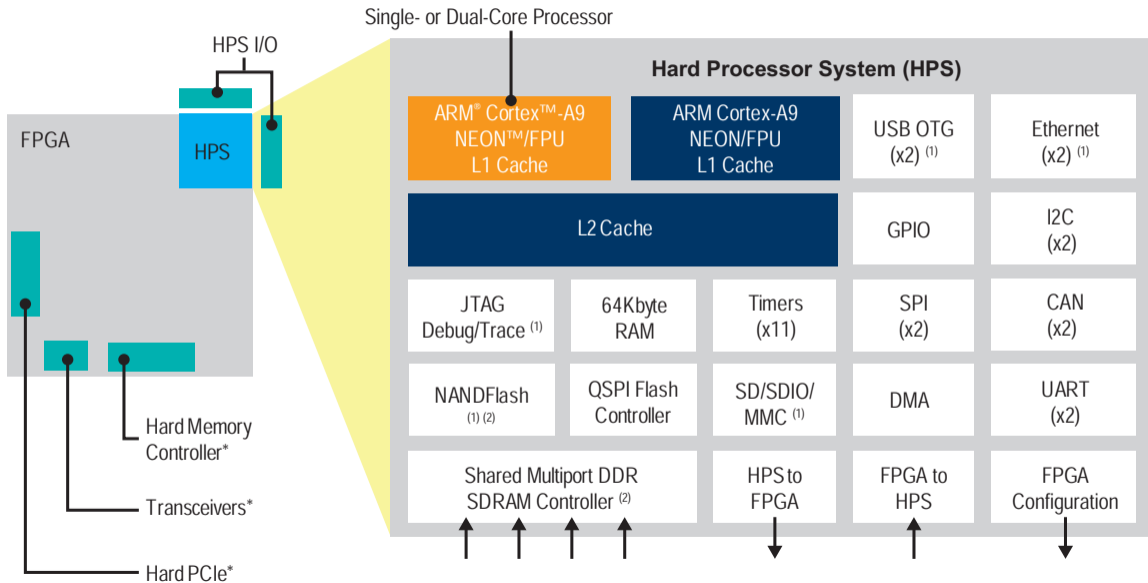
Single- or Dual-Core Processor

HPS I/O

FPGA

HPS

Hard Memory Controller*

Transceivers*

Hard PCIe*

Hard Processor System (HPS)

ARM® Cortex™-A9 NEON™/FPU L1 Cache

ARM Cortex-A9 NEON/FPU L1 Cache

USB OTG (x2) (1)

Ethernet (x2) (1)

L2 Cache

GPIO

I2C (x2)

JTAG Debug/Trace (1)

64Kbyte RAM

Timers (x11)

SPI (x2)

CAN (x2)

NANDFlash (1) (2)

QSPI Flash Controller

SD/SDIO/ MMC (1)

DMA

UART (x2)

Shared Multiport DDR SDRAM Controller (2)

HPS to FPGA

FPGA to HPS

FPGA Configuration